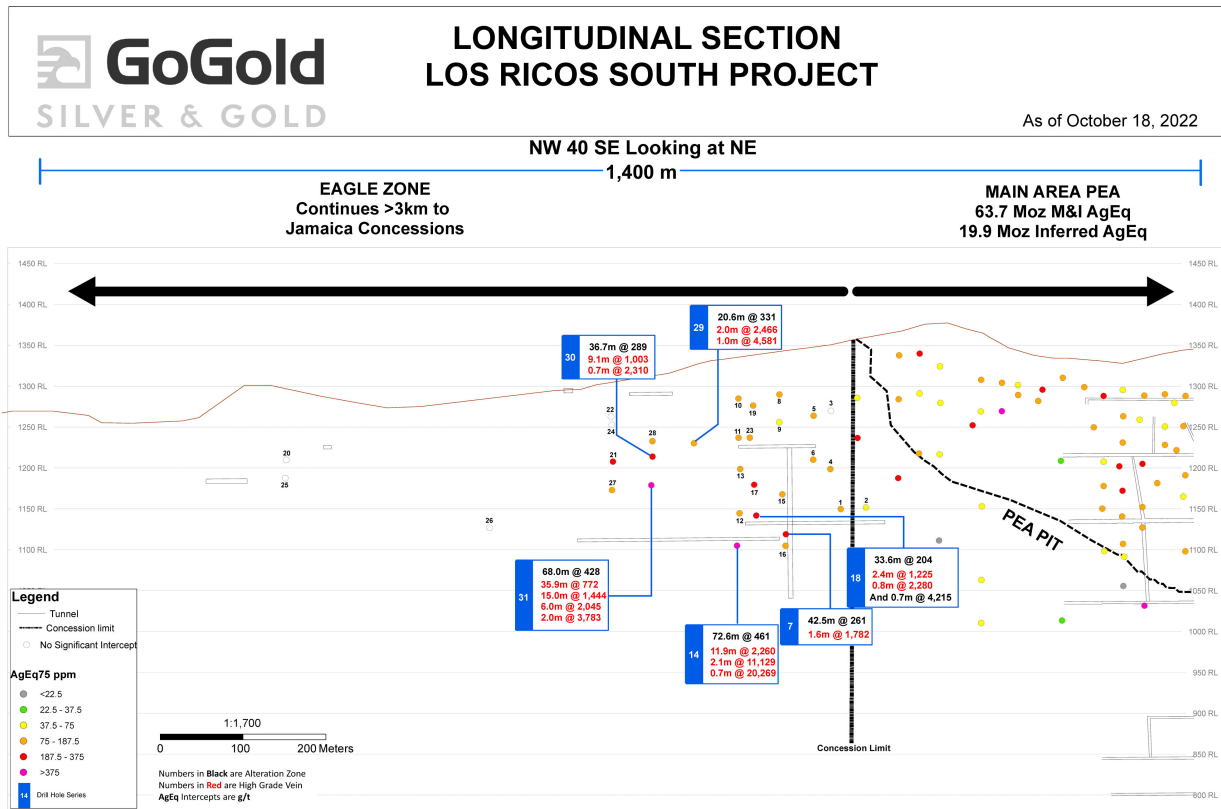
GoGold
SILVER & GOLD

LONGITUDINAL SECTION
LOS RICOS SOUTH PROJECT

As of October 18, 2022

NW 40 SE Looking at NE
1,400 m

EAGLE ZONE
Continues >3km to
Jamaica Concessions

MAIN AREA PEA
63.7 Moz M&I AgEq
19.9 Moz Inferred AgEq

1450 RL
1400 RL
1350 RL
1300 RL
1250 RL
1200 RL
1150 RL
1100 RL
1000 RL
950 RL
900 RL
850 RL
800 RL

29
20.6m @ 331
2.0m @ 2,466
1.0m @ 4,581

30
36.7m @ 289
9.1m @ 1,003
0.7m @ 2,310

3
10
8
5
19
9
11
23
22
24
28
6
4
21
13
17
15
1
2
12
16
20
25
27
26

PEA PIT

31
68.0m @ 428
35.9m @ 772
15.0m @ 1,444
6.0m @ 2,045
2.0m @ 3,783

18
33.6m @ 204
2.4m @ 1,225
0.8m @ 2,280
And 0.7m @ 4,215

7
42.5m @ 261
1.6m @ 1,782

14
72.6m @ 461
11.9m @ 2,260
2.1m @ 11,129
0.7m @ 20,269

Legend
Tunnel
Concession limit
No Significant Intercept

AgEq75 ppm
<22.5
22.5 - 37.5
37.5 - 75
75 - 187.5
187.5 - 375
>375

14 Drill Hole Series

1:1,700
0 100 200 Meters

Concession Limit

Numbers in Black are Alteration Zone
Numbers in Red are High Grade Vein
AgEq Intercepts are g/t